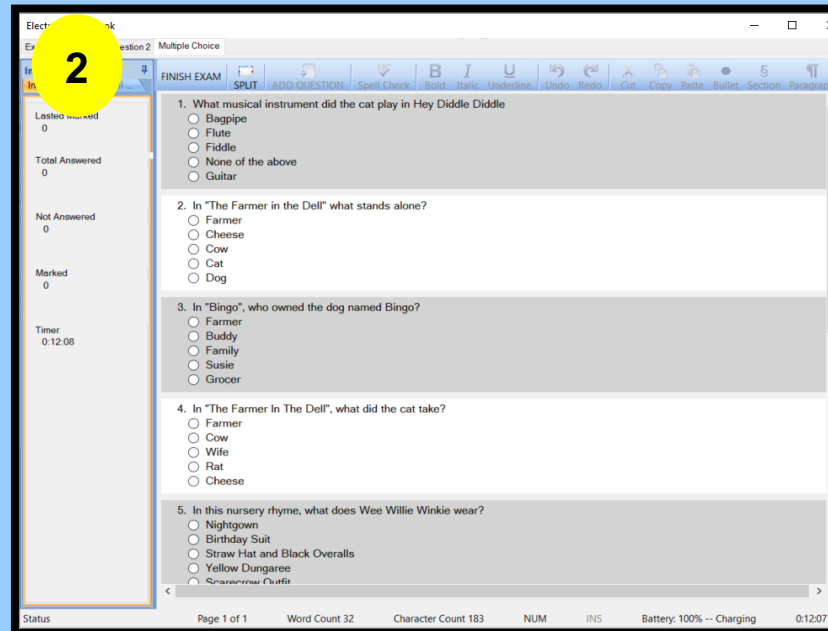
Elect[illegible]ok
Ex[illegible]estion 2 Multiple Choice

2

In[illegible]
In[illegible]

Lasted Marked
0

Total Answered
0

Not Answered
0

Marked
0

Timer
0:12:08

FINISH EXAM SPLIT ADD QUESTION Spell Check Bold Italic Underline Undo Redo Cut Copy Paste Bullet Section Paragra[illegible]

1. What musical instrument did the cat play in Hey Diddle Diddle
Bagpipe
Flute
Fiddle
None of the above
Guitar

2. In "The Farmer in the Dell" what stands alone?
Farmer
Cheese
Cow
Cat
Dog

3. In "Bingo", who owned the dog named Bingo?
Farmer
Buddy
Family
Susie
Grocer

4. In "The Farmer In The Dell", what did the cat take?
Farmer
Cow
Wife
Rat
Cheese

5. In this nursery rhyme, what does Wee Willie Winkie wear?
Nightgown
Birthday Suit
Straw Hat and Black Overalls
Yellow Dungaree
Scarecrow Outfit

Status Page 1 of 1 Word Count 32 Character Count 183 NUM INS Battery: 100% -- Charging 0:12:07